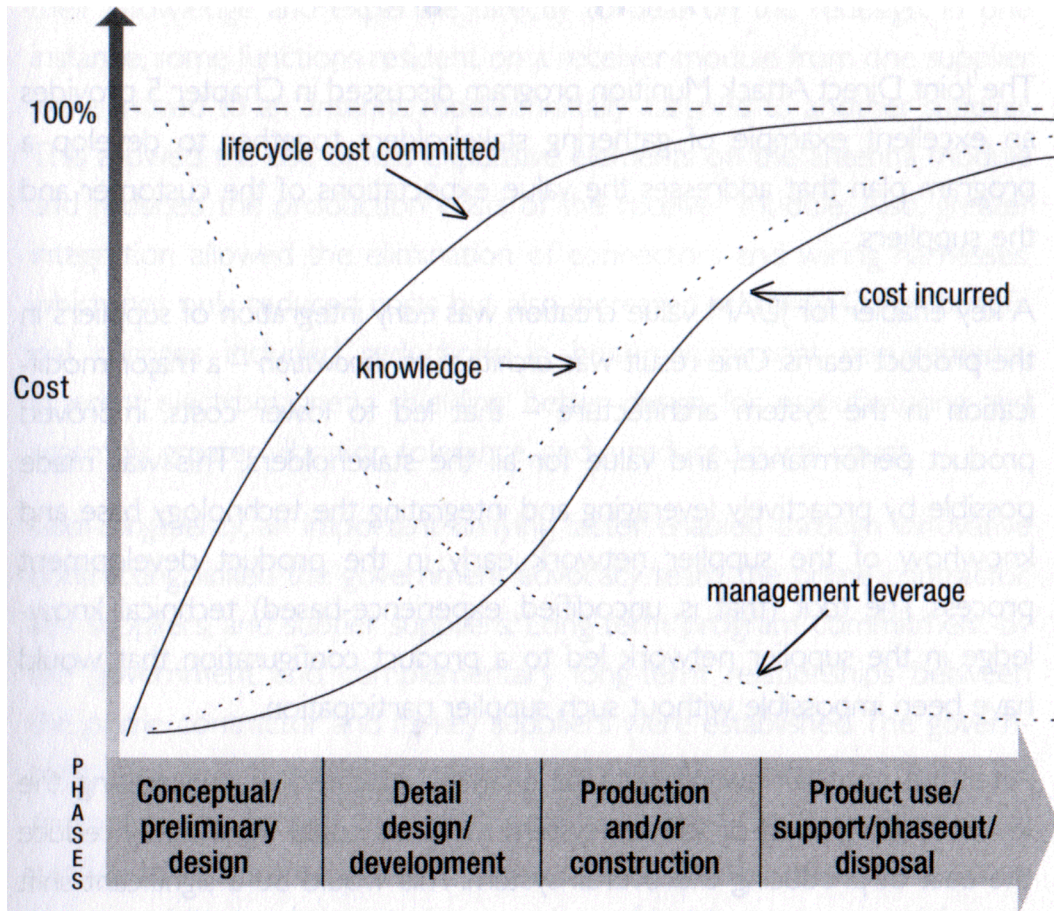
100%

lifecycle cost committed

cost incurred

Cost

knowledge

management leverage

PHASES

Conceptual/ preliminary design

Detail design/ development

Production and/or construction

Product use/ support/phaseout/ disposal

The Joint Direct Attack Munition program discussed in Chapter 5 provides an excellent example of gathering stakeholders together to develop a program plan that addresses the value expectations of the customer and the suppliers.

A key enabler for JDAM value creation was early integration of suppliers in the product teams. One result was product innovation — a major modification in the system architecture — that led to lower costs, improved product performance, and value for all the stakeholders. This was made possible by proactively leveraging and integrating the technology base and knowhow of the supplier network early in the product development process. The fact that is uncodified, experience-based, technical knowledge in the supplier network led to a product configuration that would have been impossible without such supplier participation.